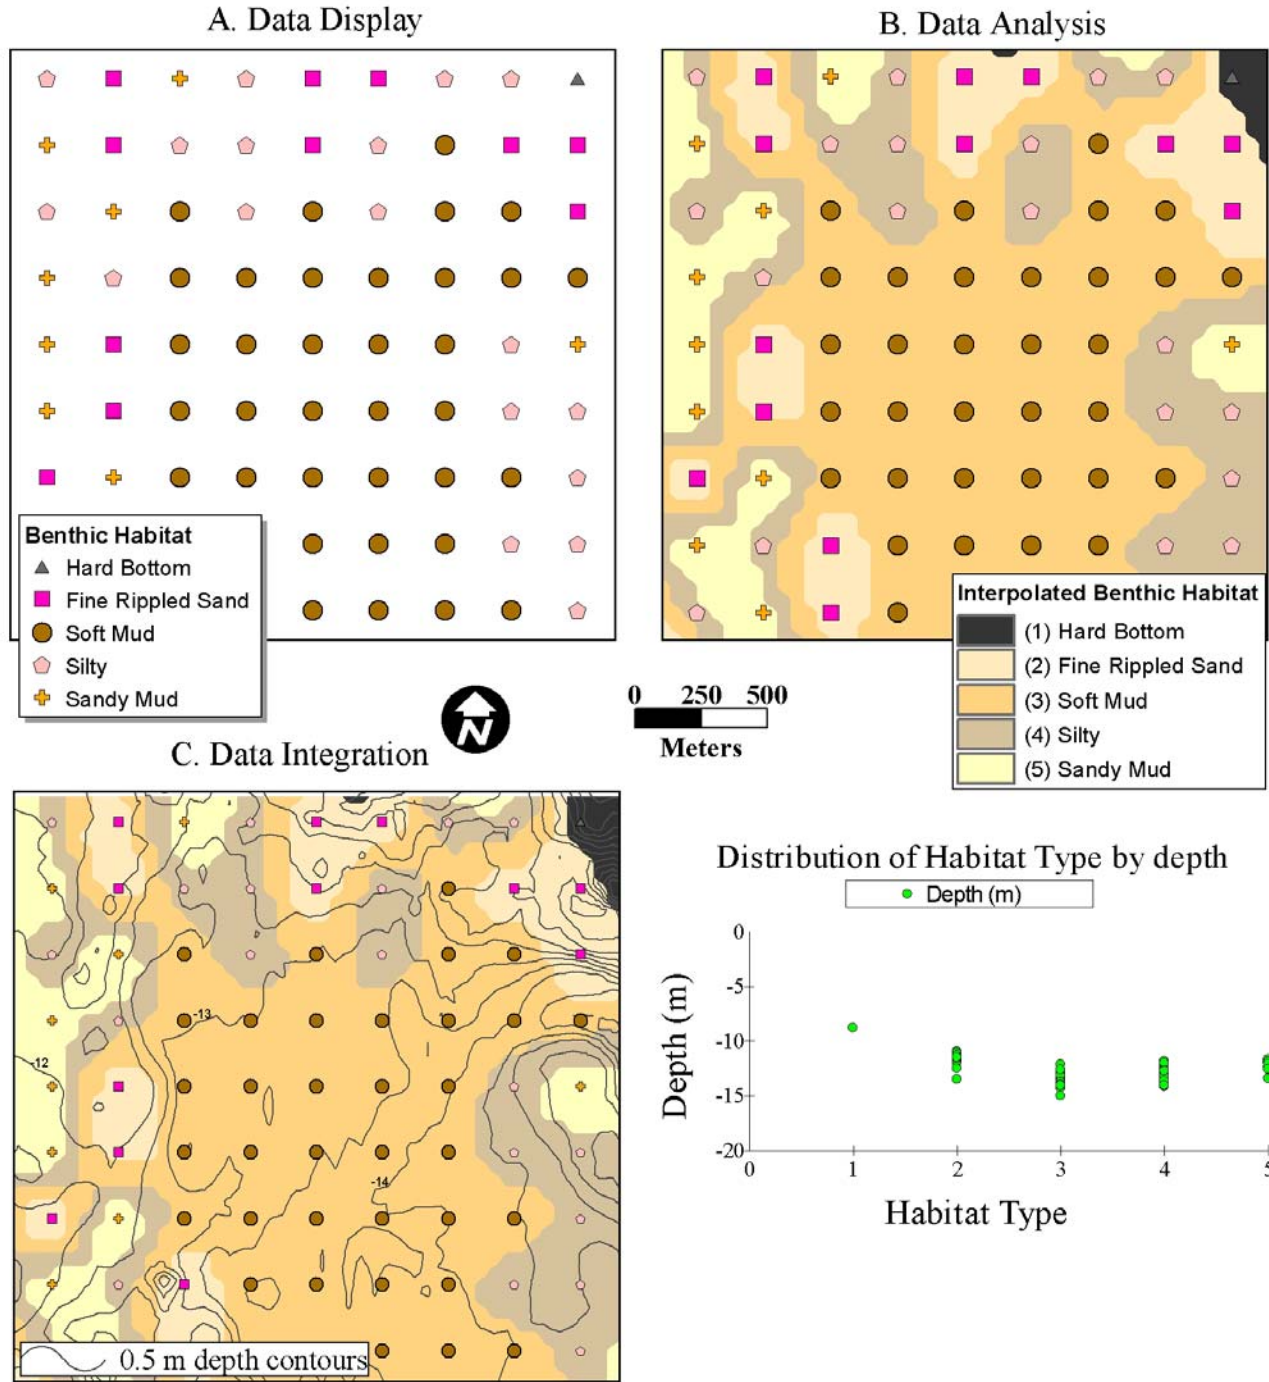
A. Data Display

Benthic Habitat
Hard Bottom
Fine Rippled Sand
Soft Mud
Silty
Sandy Mud

B. Data Analysis

Interpolated Benthic Habitat
(1) Hard Bottom
(2) Fine Rippled Sand
(3) Soft Mud
(4) Silty
(5) Sandy Mud

N

0 250 500
Meters

C. Data Integration

-13
-12
-14

0.5 m depth contours

Distribution of Habitat Type by depth
Depth (m)

Depth (m)
0
-5
-10
-15
-20
0 1 2 3 4 5
Habitat Type